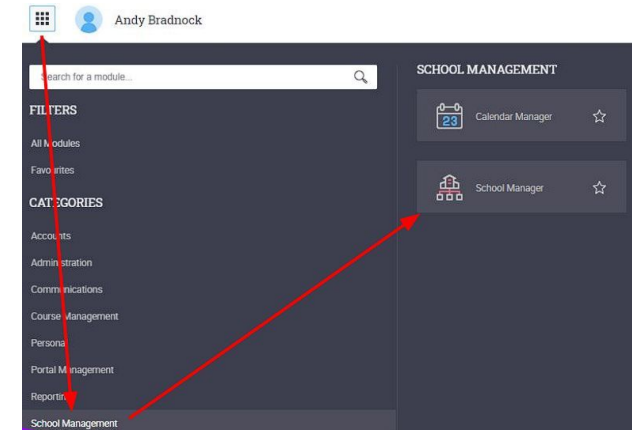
Andy Bradnock

Search for a module...

FILTERS

All Modules

Favourites

CATEGORIES

Accounts

Administration

Communications

Course Management

Personal

Portal Management

Reporting

School Management

SCHOOL MANAGEMENT

23

Calendar Manager

School Manager